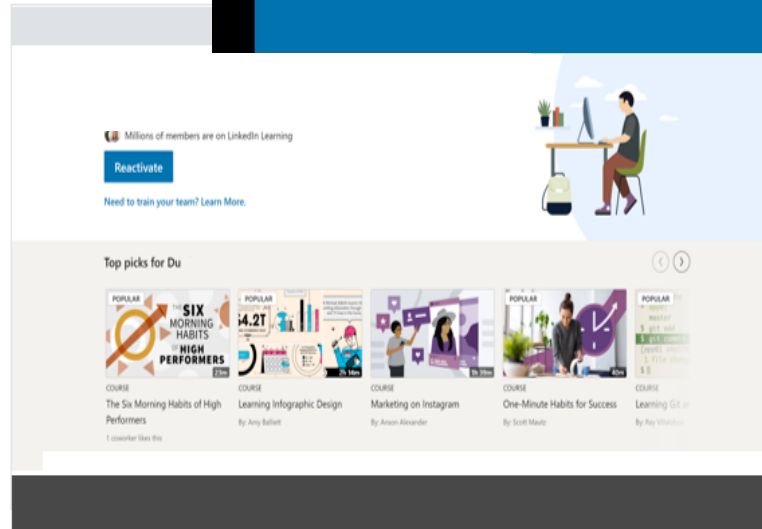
Millions of members are on LinkedIn Learning

Reactivate

Need to train your team? Learn More.

Top picks for Du

POPULAR
THE SIX MORNING HABITS OF HIGH PERFORMERS
23m
COURSE
The Six Morning Habits of High Performers
1 coworker likes this

POPULAR
$4.2T
2h 14m
COURSE
Learning Infographic Design
By: Amy Balliett

1h 39m
COURSE
Marketing on Instagram
By: Anson Alexander

POPULAR
40m
COURSE
One-Minute Habits for Success
By: Scott Mautz

POPULAR
COURSE
Learning Git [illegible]
By: Ray Villalob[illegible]